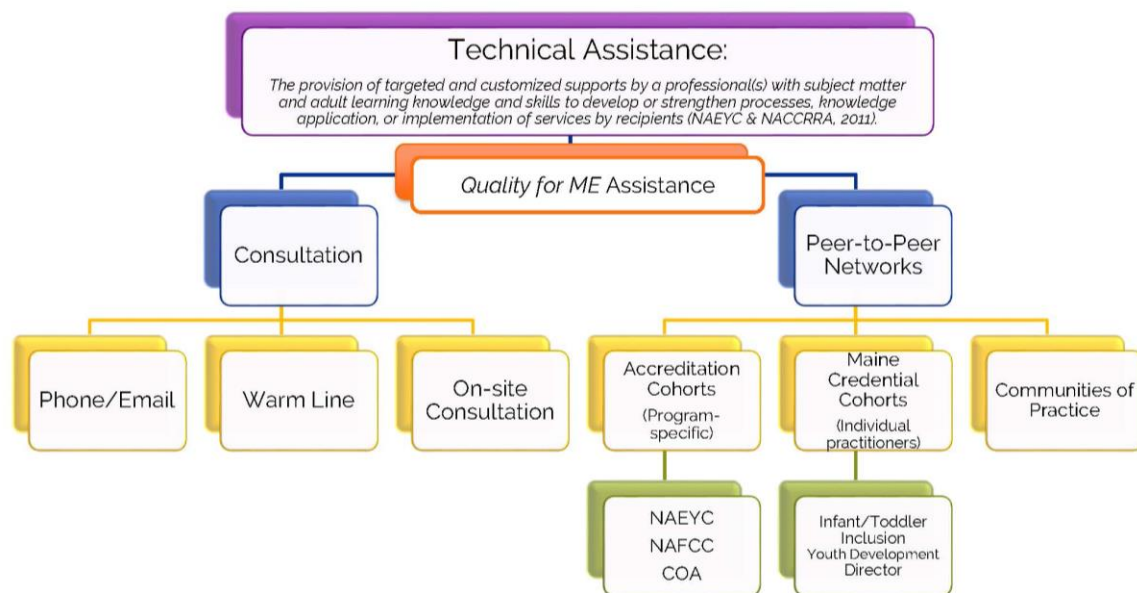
Technical Assistance:

The provision of targeted and customized supports by a professional(s) with subject matter and adult learning knowledge and skills to develop or strengthen processes, knowledge application, or implementation of services by recipients (NAEYC & NACCRRA, 2011).

Quality for ME Assistance

Consultation

Peer-to-Peer Networks

Phone/Email

Warm Line

On-site Consultation

Accreditation Cohorts (Program-specific)

Maine Credential Cohorts (Individual practitioners)

Communities of Practice

NAEYC
NAFCC
COA

Infant/Toddler
Inclusion
Youth Development
Director